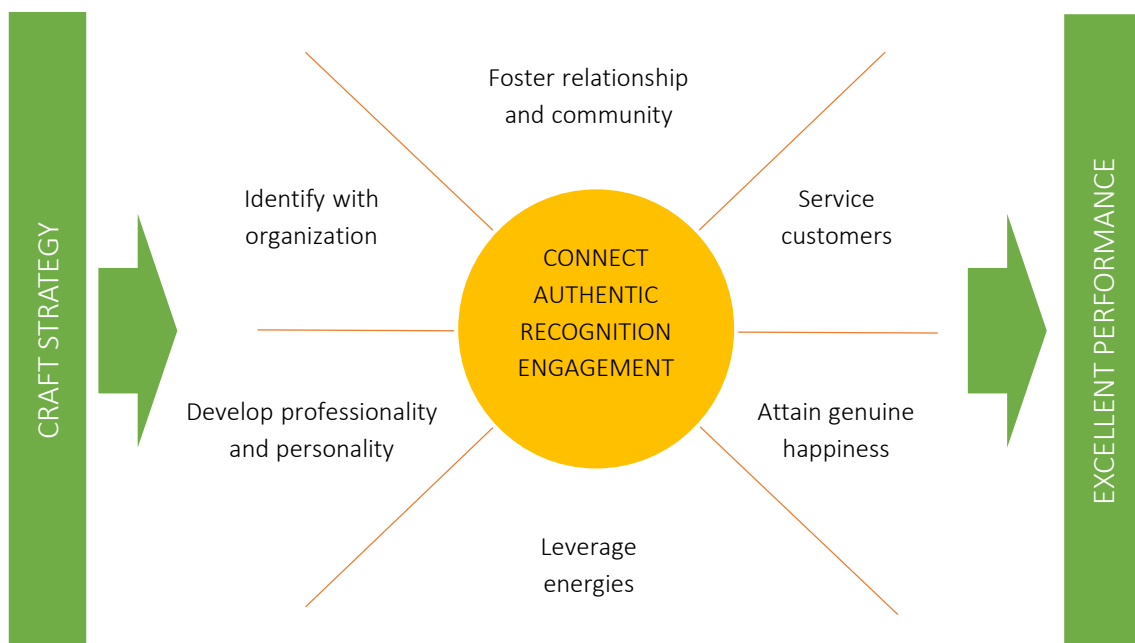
CRAFT STRATEGY

Foster relationship and community

Identify with organization

Service customers

CONNECT
AUTHENTIC
RECOGNITION
ENGAGEMENT

Develop professionality and personality

Attain genuine happiness

Leverage energies

EXCELLENT PERFORMANCE